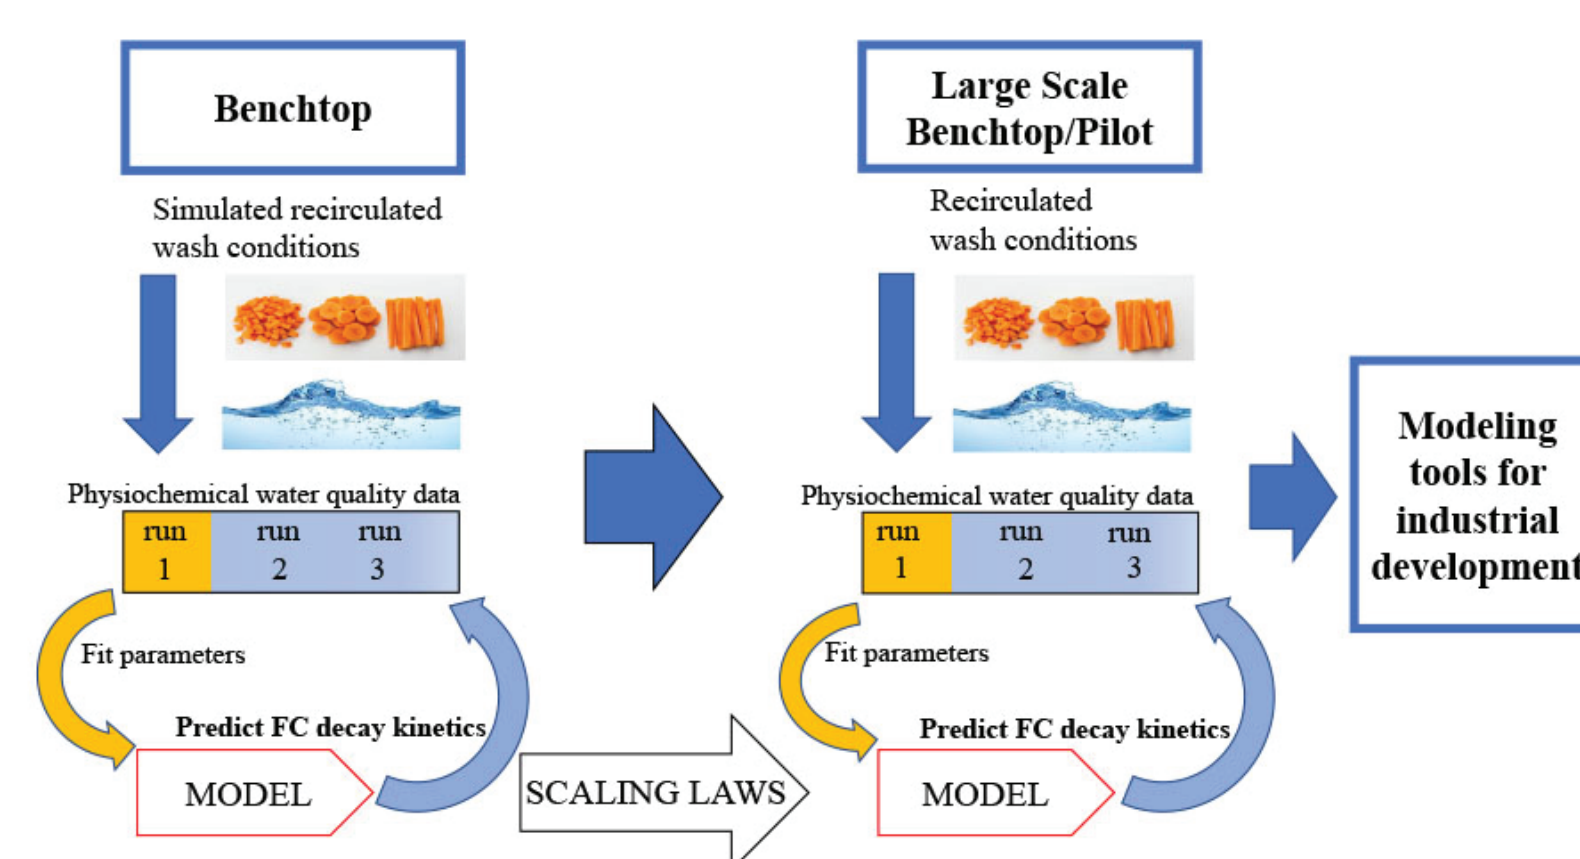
Benchtop

Simulated recirculated wash conditions

Physiochemical water quality data

| run 1 | run 2 | run 3 |
|---|---|---|

Fit parameters

Predict FC decay kinetics

MODEL

SCALING LAWS

Large Scale Benchtop/Pilot

Recirculated wash conditions

Physiochemical water quality data

| run 1 | run 2 | run 3 |
|---|---|---|

Fit parameters

Predict FC decay kinetics

MODEL

Modeling tools for industrial development